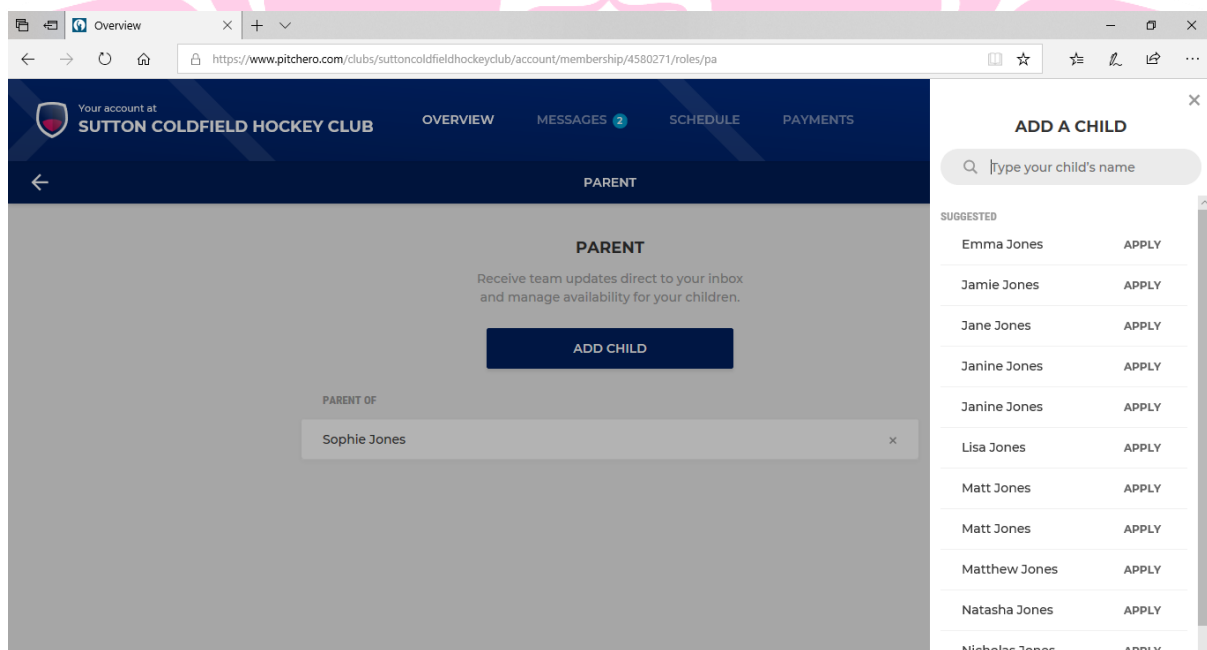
Overview

https://www.pitchero.com/clubs/suttoncoldfieldhockeyclub/account/membership/4580271/roles/pa

Your account at
SUTTON COLDFIELD HOCKEY CLUB

OVERVIEW MESSAGES 2 SCHEDULE PAYMENTS

PARENT

PARENT

Receive team updates direct to your inbox and manage availability for your children.

ADD CHILD

PARENT OF

Sophie Jones ×

×

ADD A CHILD

Type your child's name

SUGGESTED

Emma Jones APPLY
Jamie Jones APPLY
Jane Jones APPLY
Janine Jones APPLY
Janine Jones APPLY
Lisa Jones APPLY
Matt Jones APPLY
Matt Jones APPLY
Matthew Jones APPLY
Natasha Jones APPLY
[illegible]